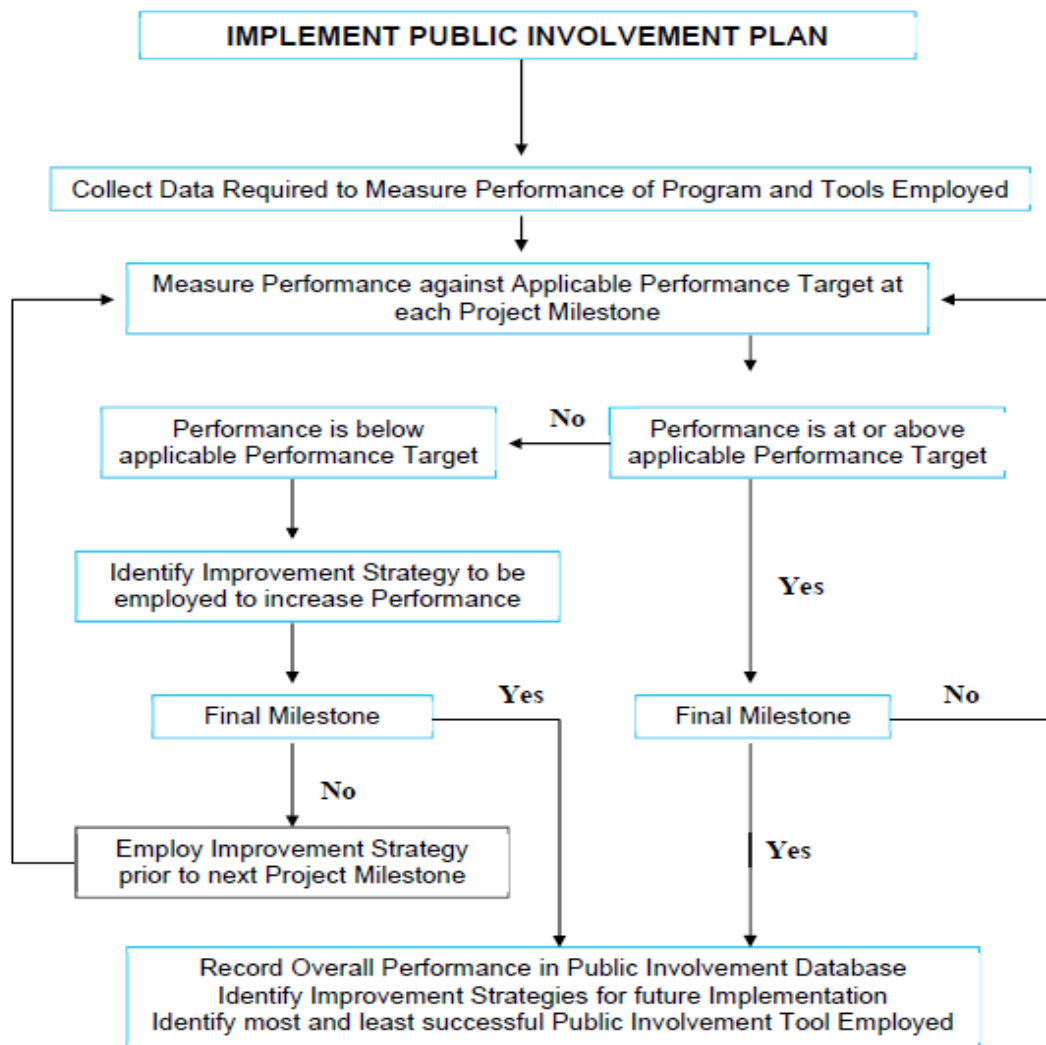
IMPLEMENT PUBLIC INVOLVEMENT PLAN

Collect Data Required to Measure Performance of Program and Tools Employed

Measure Performance against Applicable Performance Target at each Project Milestone

No

Performance is below applicable Performance Target

Performance is at or above applicable Performance Target

Identify Improvement Strategy to be employed to increase Performance

Yes

Yes

Final Milestone

No

Final Milestone

No

Employ Improvement Strategy prior to next Project Milestone

Yes

Record Overall Performance in Public Involvement Database
Identify Improvement Strategies for future Implementation
Identify most and least successful Public Involvement Tool Employed